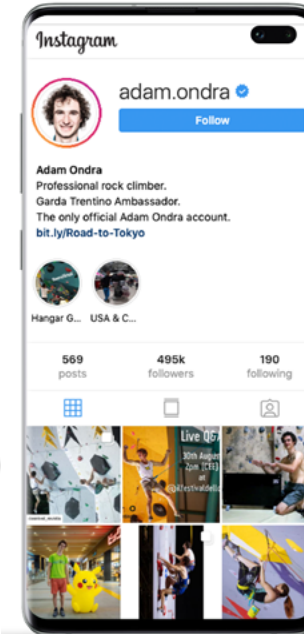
Instagram

adam.ondra

Follow

Adam Ondra
Professional rock climber.
Garda Trentino Ambassador.
The only official Adam Ondra account.
bit.ly/Road-to-Tokyo

Hangar G...
USA & C...

569
posts

495k
followers

190
following

Live Q&A
30th August
2pm Aussie
3pm [CEE]
@festivaldella